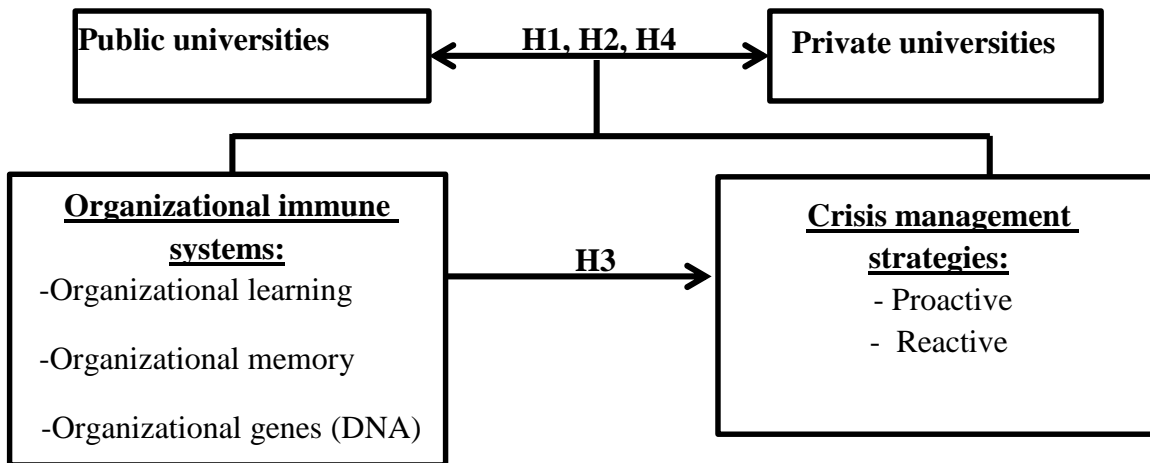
Public universities

H1, H2, H4

Private universities

Organizational immune systems:

-Organizational learning

-Organizational memory

-Organizational genes (DNA)

H3

Crisis management strategies:

- Proactive

- Reactive